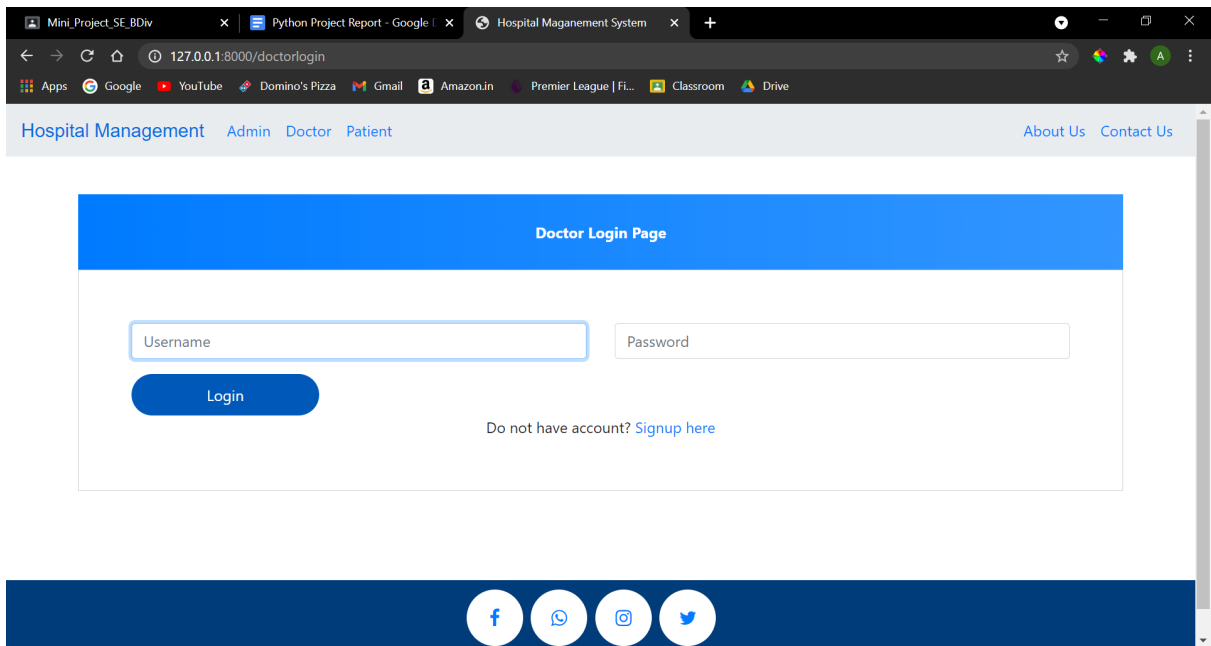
Mini_Project_SE_BDiv
Python Project Report - Google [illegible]
Hospital Maganement System

127.0.0.1:8000/doctorlogin

Apps Google YouTube Domino's Pizza Gmail Amazon.in Premier League | Fi... Classroom Drive

A

Hospital Management Admin Doctor Patient About Us Contact Us

Doctor Login Page

Username

Password

Login

Do not have account? Signup here